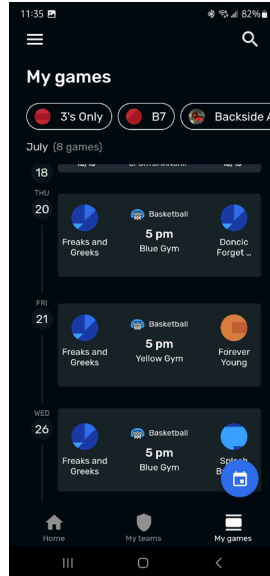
11:35 82%

My games

3's Only B7 Backside A

July (8 games)

18

THU
20
Freaks and Greeks
Basketball
5 pm
Blue Gym
Doncic Forget ...

FRI
21
Freaks and Greeks
Basketball
5 pm
Yellow Gym
Forever Young

WED
26
Freaks and Greeks
Basketball
5 pm
Blue Gym
Splash B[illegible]

Home
My teams
My games